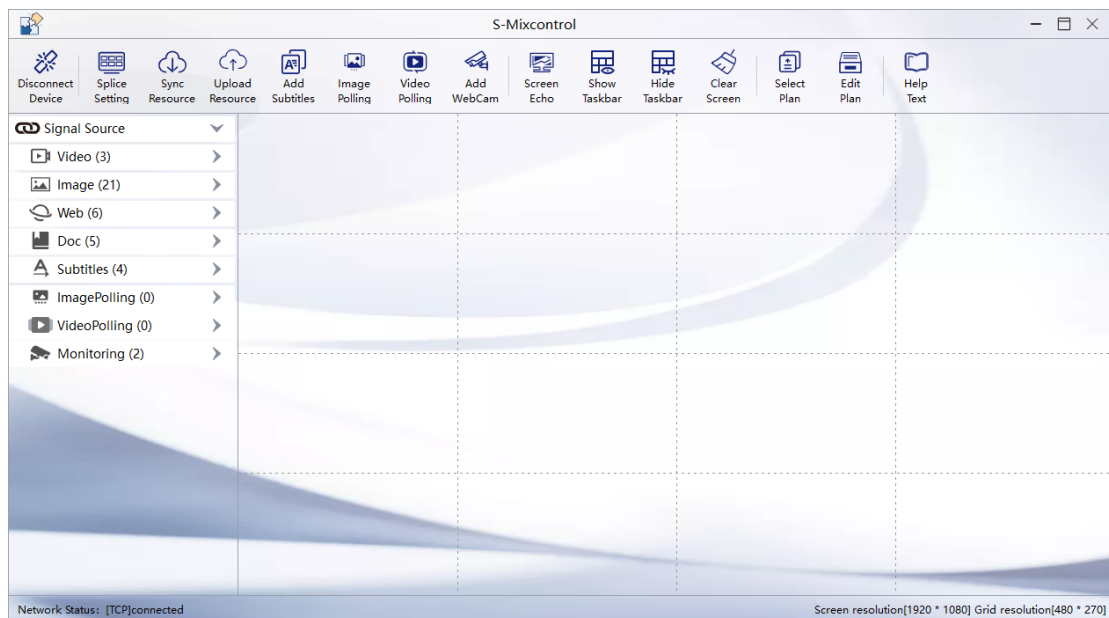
S-Mixcontrol

Disconnect Device
Splice Setting
Sync Resource
Upload Resource
Add Subtitles
Image Polling
Video Polling
Add WebCam
Screen Echo
Show Taskbar
Hide Taskbar
Clear Screen
Select Plan
Edit Plan
Help Text

Signal Source
Video (3)
Image (21)
Web (6)
Doc (5)
Subtitles (4)
ImagePolling (0)
VideoPolling (0)
Monitoring (2)

Network Status: [TCP]connected
Screen resolution[1920 * 1080] Grid resolution[480 * 270]